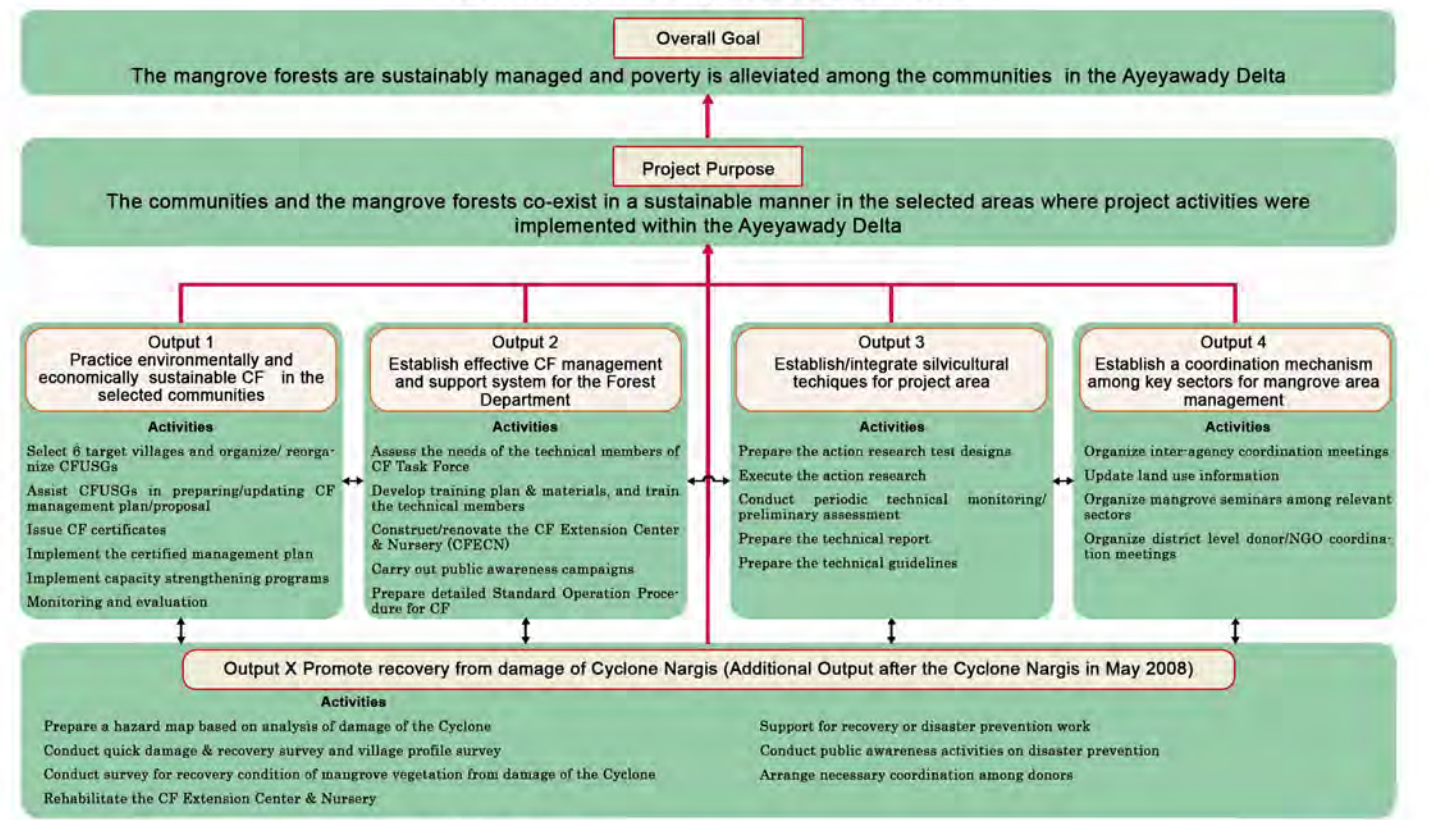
Overall Goal

The mangrove forests are sustainably managed and poverty is alleviated among the communities in the Ayeyawady Delta

Project Purpose

The communities and the mangrove forests co-exist in a sustainable manner in the selected areas where project activities were implemented within the Ayeyawady Delta

Output 1
Practice environmentally and economically sustainable CF in the selected communities

Activities

Select 6 target villages and organize/ reorganize CFUSGs

Assist CFUSGs in preparing/updating CF management plan/proposal

Issue CF certificates

Implement the certified management plan

Implement capacity strengthening programs

Monitoring and evaluation

Output 2
Establish effective CF management and support system for the Forest Department

Activities

Assess the needs of the technical members of CF Task Force

Develop training plan & materials, and train the technical members

Construct/renovate the CF Extension Center & Nursery (CFECN)

Carry out public awareness campaigns

Prepare detailed Standard Operation Procedure for CF

Output 3
Establish/integrate silvicultural techiques for project area

Activities

Prepare the action research test designs

Execute the action research

Conduct periodic technical monitoring/ preliminary assessment

Prepare the technical report

Prepare the technical guidelines

Output 4
Establish a coordination mechanism among key sectors for mangrove area management

Activities

Organize inter-agency coordination meetings

Update land use information

Organize mangrove seminars among relevant sectors

Organize district level donor/NGO coordination meetings

Output X Promote recovery from damage of Cyclone Nargis (Additional Output after the Cyclone Nargis in May 2008)

Activities

Prepare a hazard map based on analysis of damage of the Cyclone

Conduct quick damage & recovery survey and village profile survey

Conduct survey for recovery condition of mangrove vegetation from damage of the Cyclone

Rehabilitate the CF Extension Center & Nursery

Support for recovery or disaster prevention work

Conduct public awareness activities on disaster prevention

Arrange necessary coordination among donors